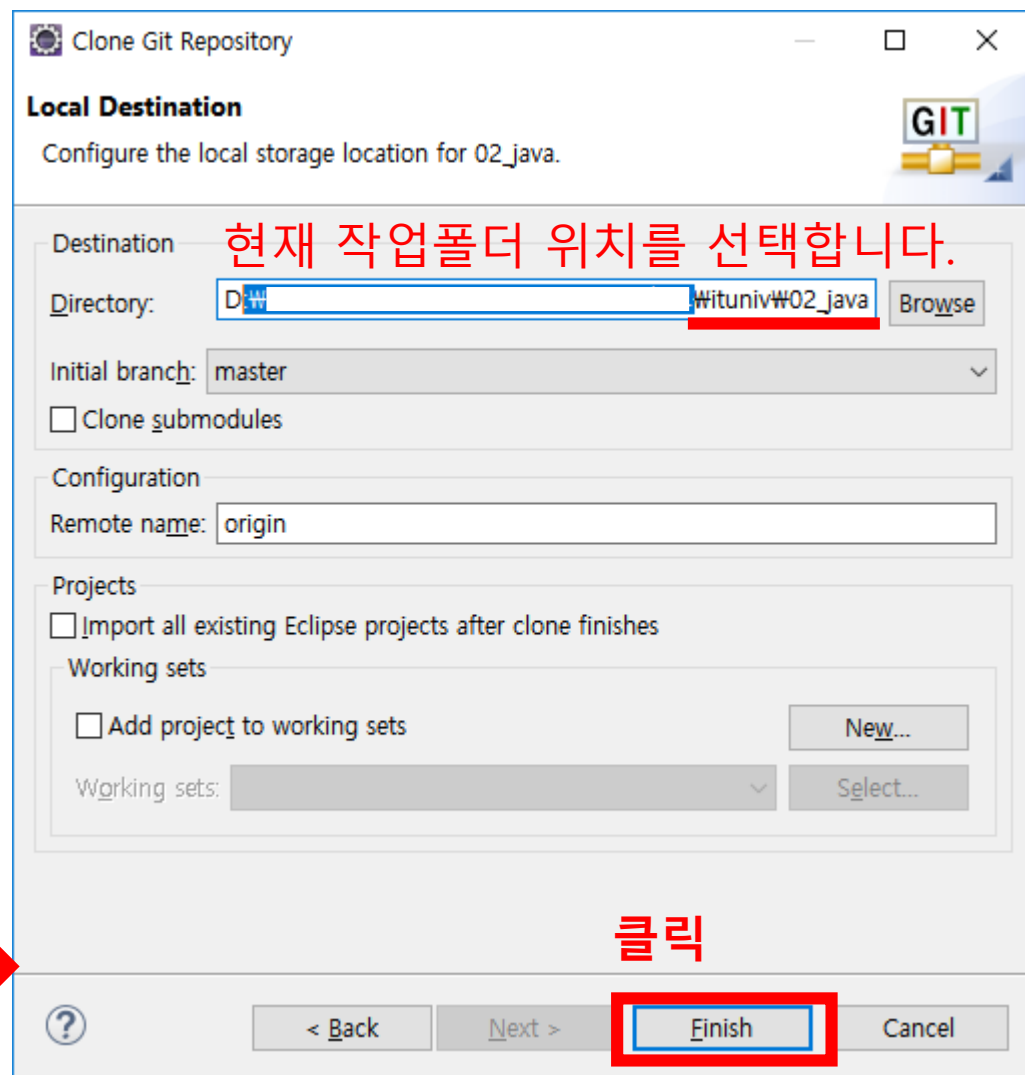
Clone Git Repository

Local Destination

Configure the local storage location for 02_java.

GIT

Destination

현재 작업폴더 위치를 선택합니다.

Directory: D:₩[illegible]₩ituniv₩02_java

Browse

Initial branch: master

Clone submodules

Configuration

Remote name: origin

Projects

Import all existing Eclipse projects after clone finishes

Working sets

Add project to working sets

New...

Working sets:

Select...

클릭

?

< Back

Next >

Finish

Cancel